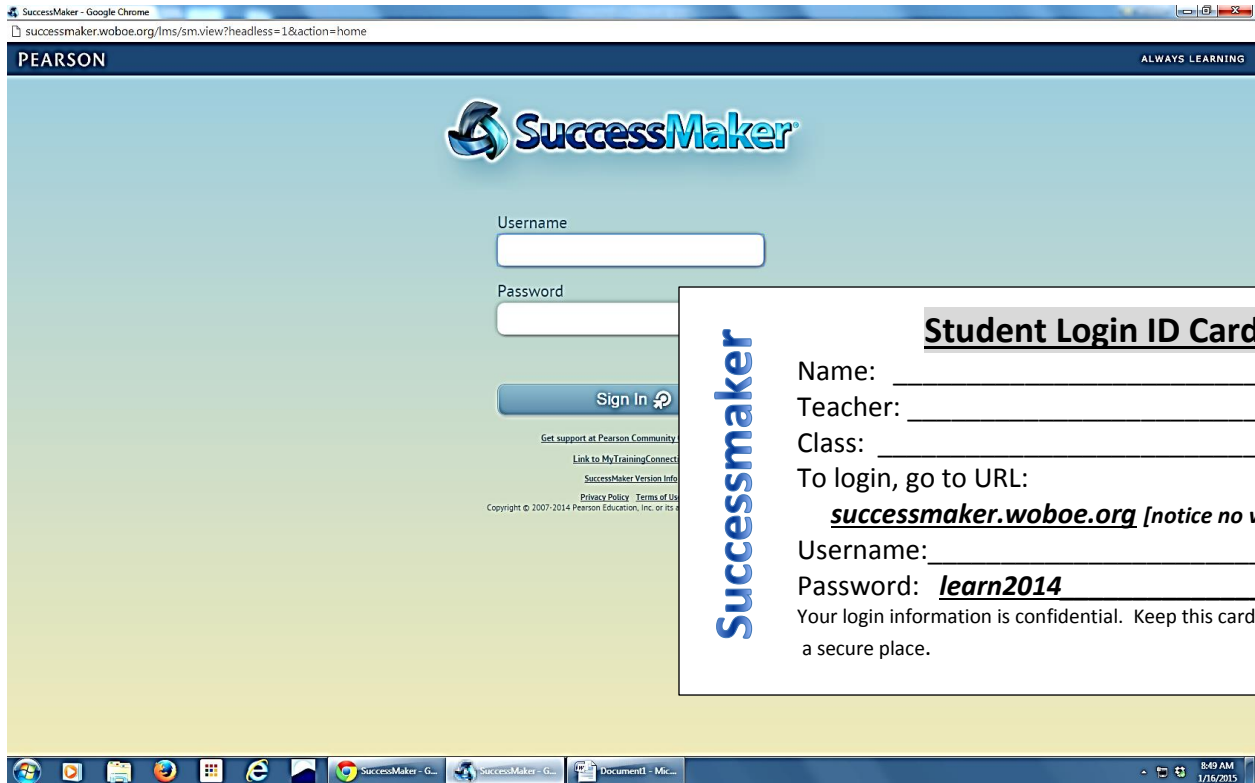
SuccessMaker - Google Chrome

successmaker.woboe.org/lms/sm.view?headless=1&action=home

PEARSON

ALWAYS LEARNING

SuccessMaker

Username

Password

Sign In

Get support at Pearson Community

Link to MyTrainingConnecti

SuccessMaker Version Info

Privacy Policy Terms of Us

Copyright © 2007-2014 Pearson Education, Inc. or its a

Successmaker

Student Login ID Card

Name: ____________________

Teacher: ____________________

Class: ____________________

To login, go to URL:

successmaker.woboe.org [notice no v

Username:____________________

Password: learn2014

Your login information is confidential. Keep this card a secure place.

SuccessMaker - G...

SuccessMaker - G...

Document1 - Mic...

8:49 AM 1/16/2015